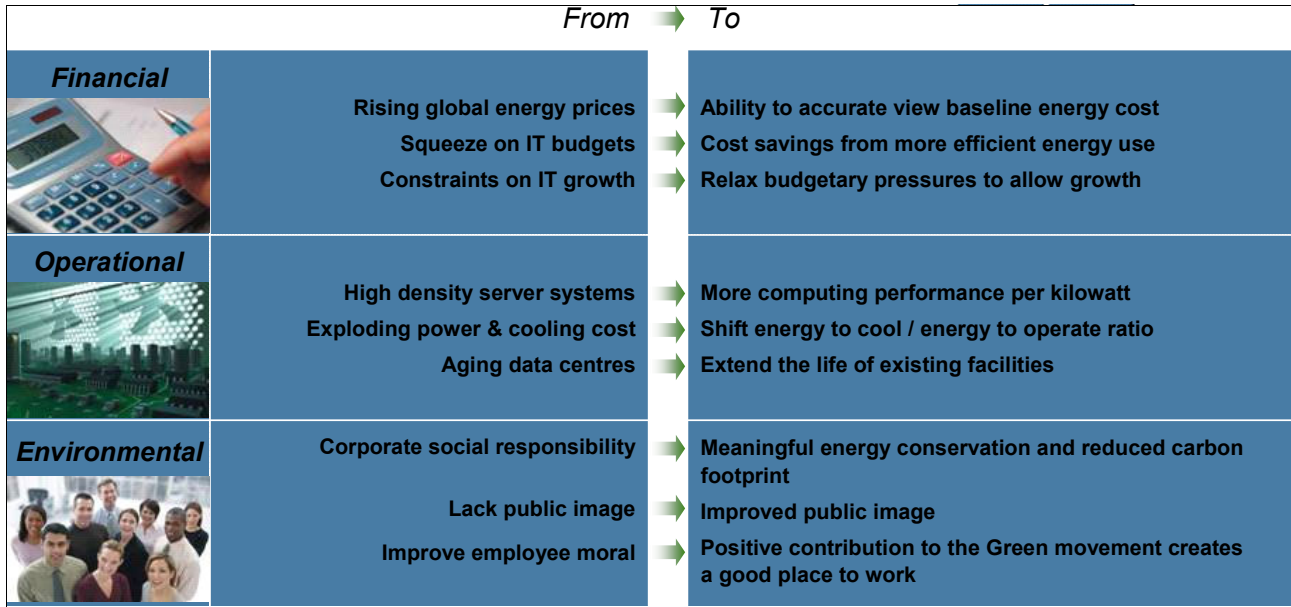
From To

| | From | To |
|---|---|---|
| Financial | Rising global energy prices<br>Squeeze on IT budgets<br>Constraints on IT growth | Ability to accurate view baseline energy cost<br>Cost savings from more efficient energy use<br>Relax budgetary pressures to allow growth |
| Operational | High density server systems<br>Exploding power & cooling cost<br>Aging data centres | More computing performance per kilowatt<br>Shift energy to cool / energy to operate ratio<br>Extend the life of existing facilities |
| Environmental | Corporate social responsibility<br>Lack public image<br>Improve employee moral | Meaningful energy conservation and reduced carbon footprint<br>Improved public image<br>Positive contribution to the Green movement creates a good place to work |